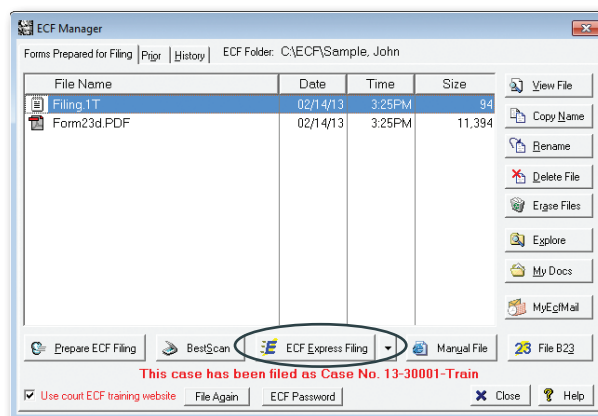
ECF Manager

Forms Prepared for Filing | Prior | History | ECF Folder: C:\ECF\Sample, John

| File Name | Date | Time | Size |
|---|---|---|---|
| Filing.1T | 02/14/13 | 3:25PM | 94 |
| Form23d.PDF | 02/14/13 | 3:25PM | 11,394 |

View File
Copy Name
Rename
Delete File
Erase Files
Explore
My Docs
MyEcfMail

Prepare ECF Filing
BestScan
ECF Express Filing
Manual File
23 File B23

This case has been filed as Case No. 13-30001-Train

Use court ECF training website
File Again
ECF Password
Close
Help